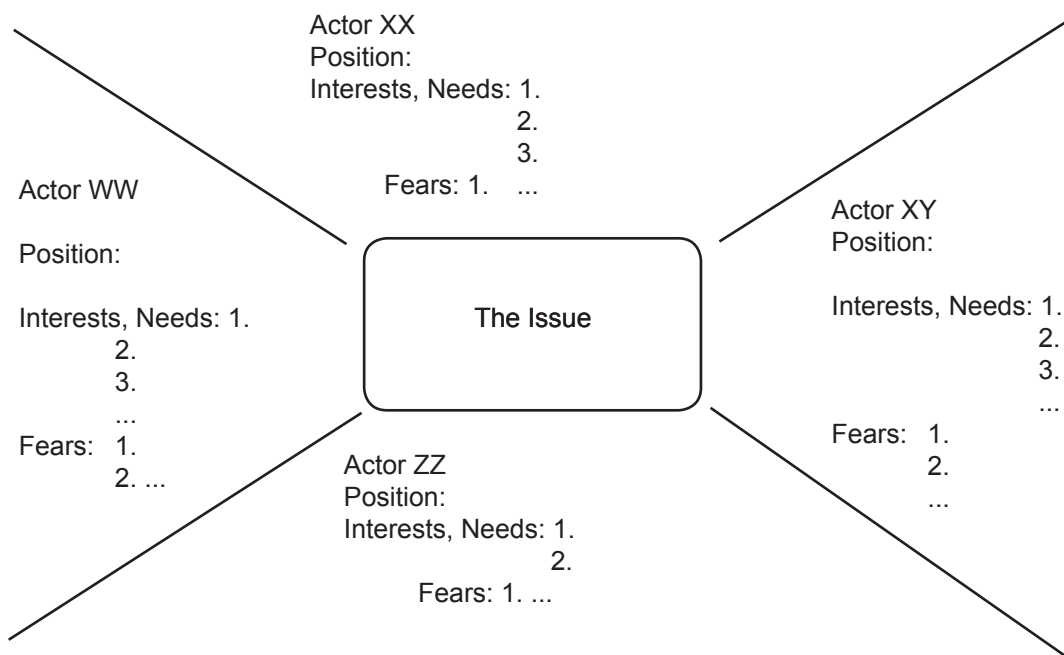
Actor XX
Position:
Interests, Needs: 1.
2.
3.
Fears: 1. ...

Actor WW

Position:

Interests, Needs: 1.
2.
3.
...
Fears: 1.
2. ...

The Issue

Actor XY
Position:

Interests, Needs: 1.
2.
3.
...
Fears: 1.
2.
...

Actor ZZ
Position:
Interests, Needs: 1.
2.
Fears: 1. ...